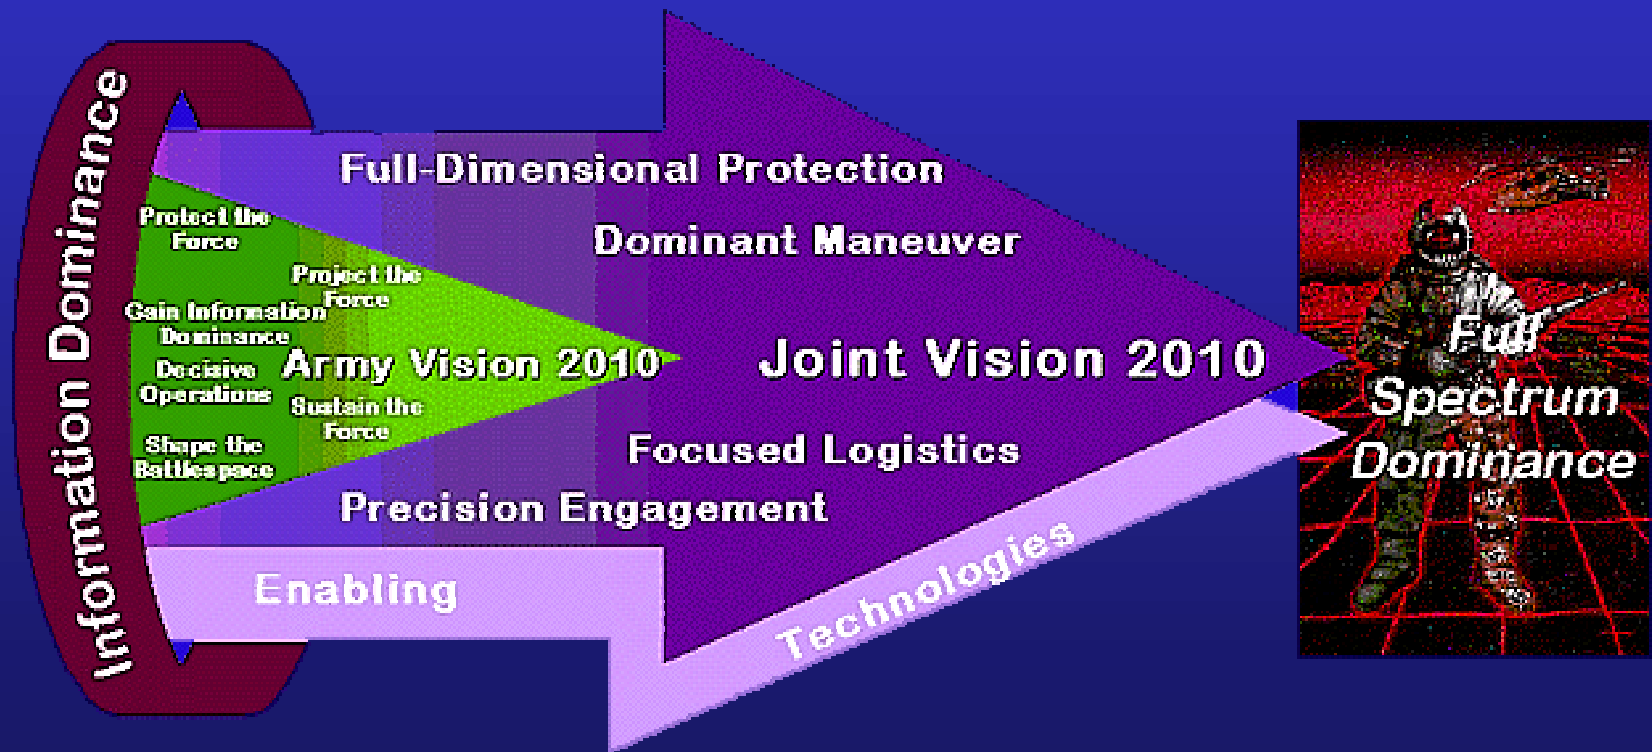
Information Dominance

Protect the Force

Project the Force

Gain Information Dominance

Decisive Operations

Army Vision 2010

Sustain the Force

Shape the Battlespace

Full-Dimensional Protection

Dominant Maneuver

Joint Vision 2010

Focused Logistics

Precision Engagement

Enabling Technologies

Full Spectrum Dominance